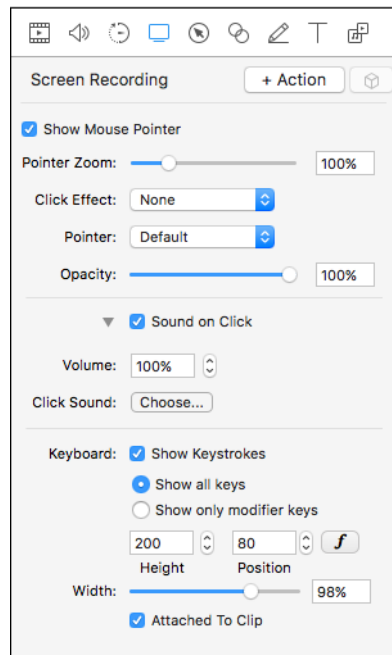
Screen Recording
+ Action

Show Mouse Pointer

Pointer Zoom: 100%

Click Effect: None

Pointer: Default

Opacity: 100%

Sound on Click

Volume: 100%

Click Sound: Choose...

Keyboard: Show Keystrokes

Show all keys

Show only modifier keys

200 80 $f$

Height Position

Width: 98%

Attached To Clip